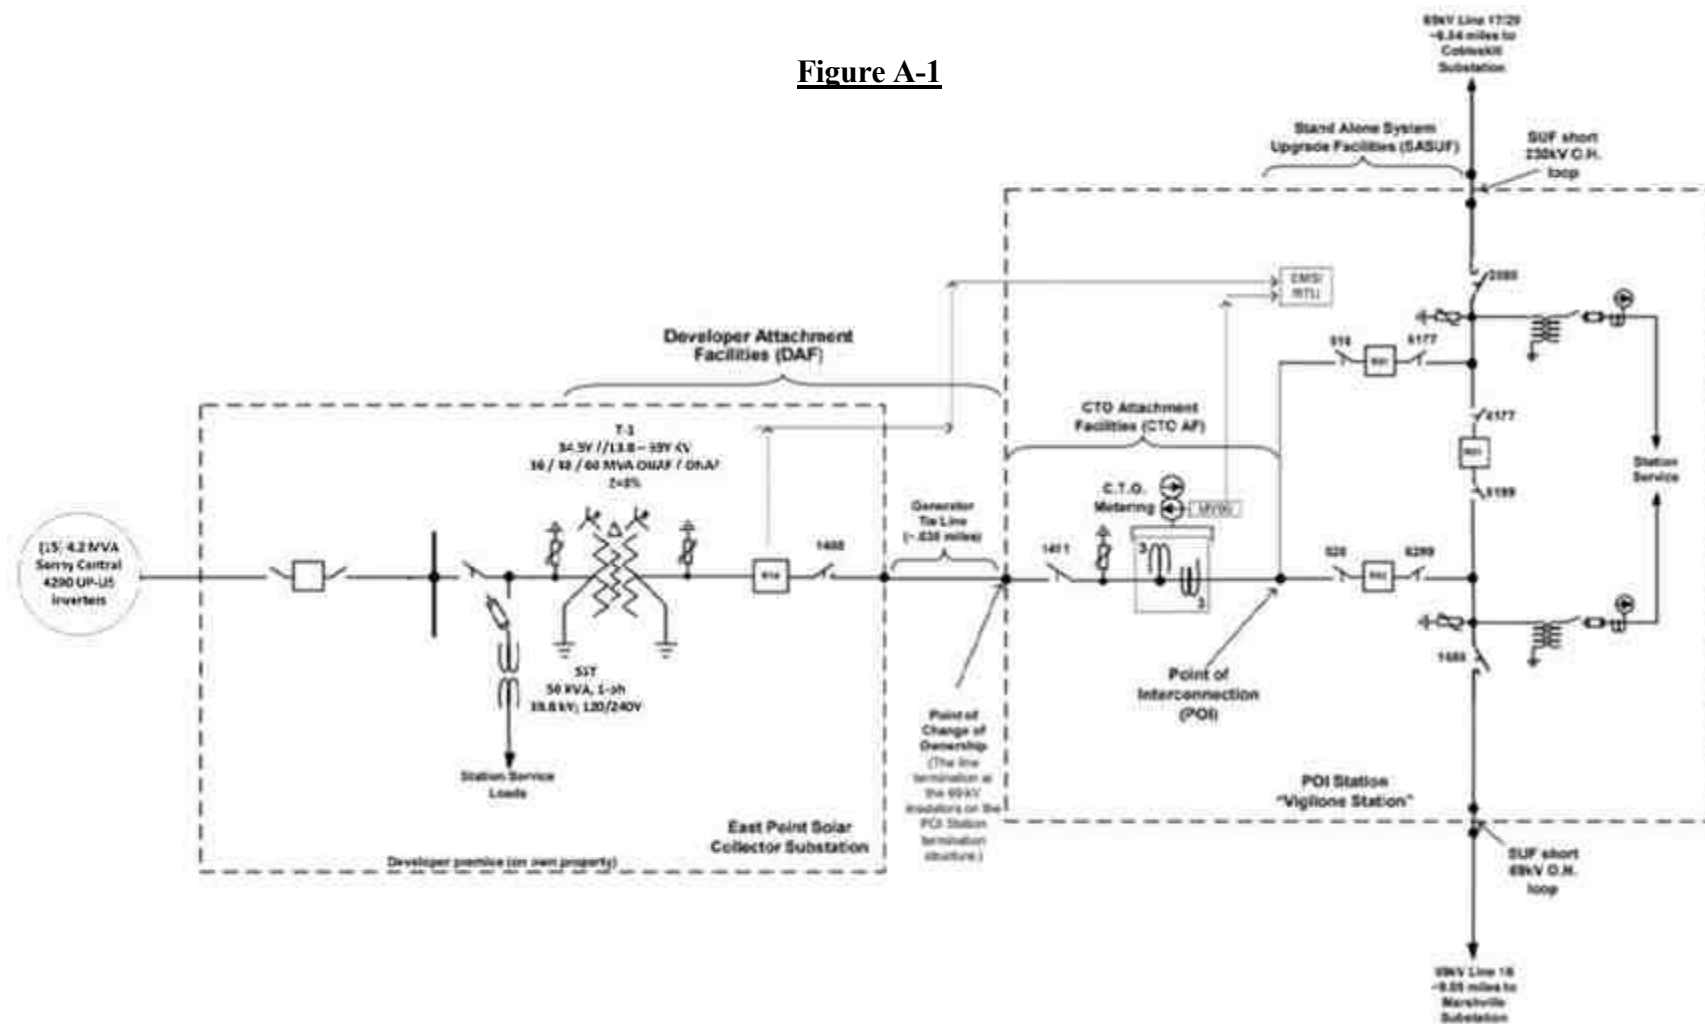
Figure A-1

69kV Line 17/20 ~6.34 miles to Cobleskill Substation

Stand Alone System Upgrade Facilities (SASUF)

SUF short 230kV O.H. loop

EMS/ RTU

2080

Developer Attachment Facilities (DAF)

516

R01

6177

CTO Attachment Facilities (CTO AF)

4177

T-1
34.5Y //13.8 – 69Y KV
36 / 48 / 60 MVA ONAF / ONAF
Z=8%

R01

5199

Station Service

(15) 4.2 MVA Sunny Central 4200 UP-US Inverters

Generator Tie Line (~ .020 miles)

C.T.O. Metering

MV90

1400

1401

520

R02

6299

SST
50 KVA, 1-ph
39.8 kV; 120/240V

Point of Interconnection (POI)

1480

Station Service Loads

Point of Change of Ownership (The line termination at the 69kV insulators on the POI Station termination structure.)

POI Station "Viglione Station"

East Point Solar Collector Substation

Developer premise (on own property)

SUF short 69kV O.H. loop

69kV Line 16 ~9.05 miles to Marshville Substation